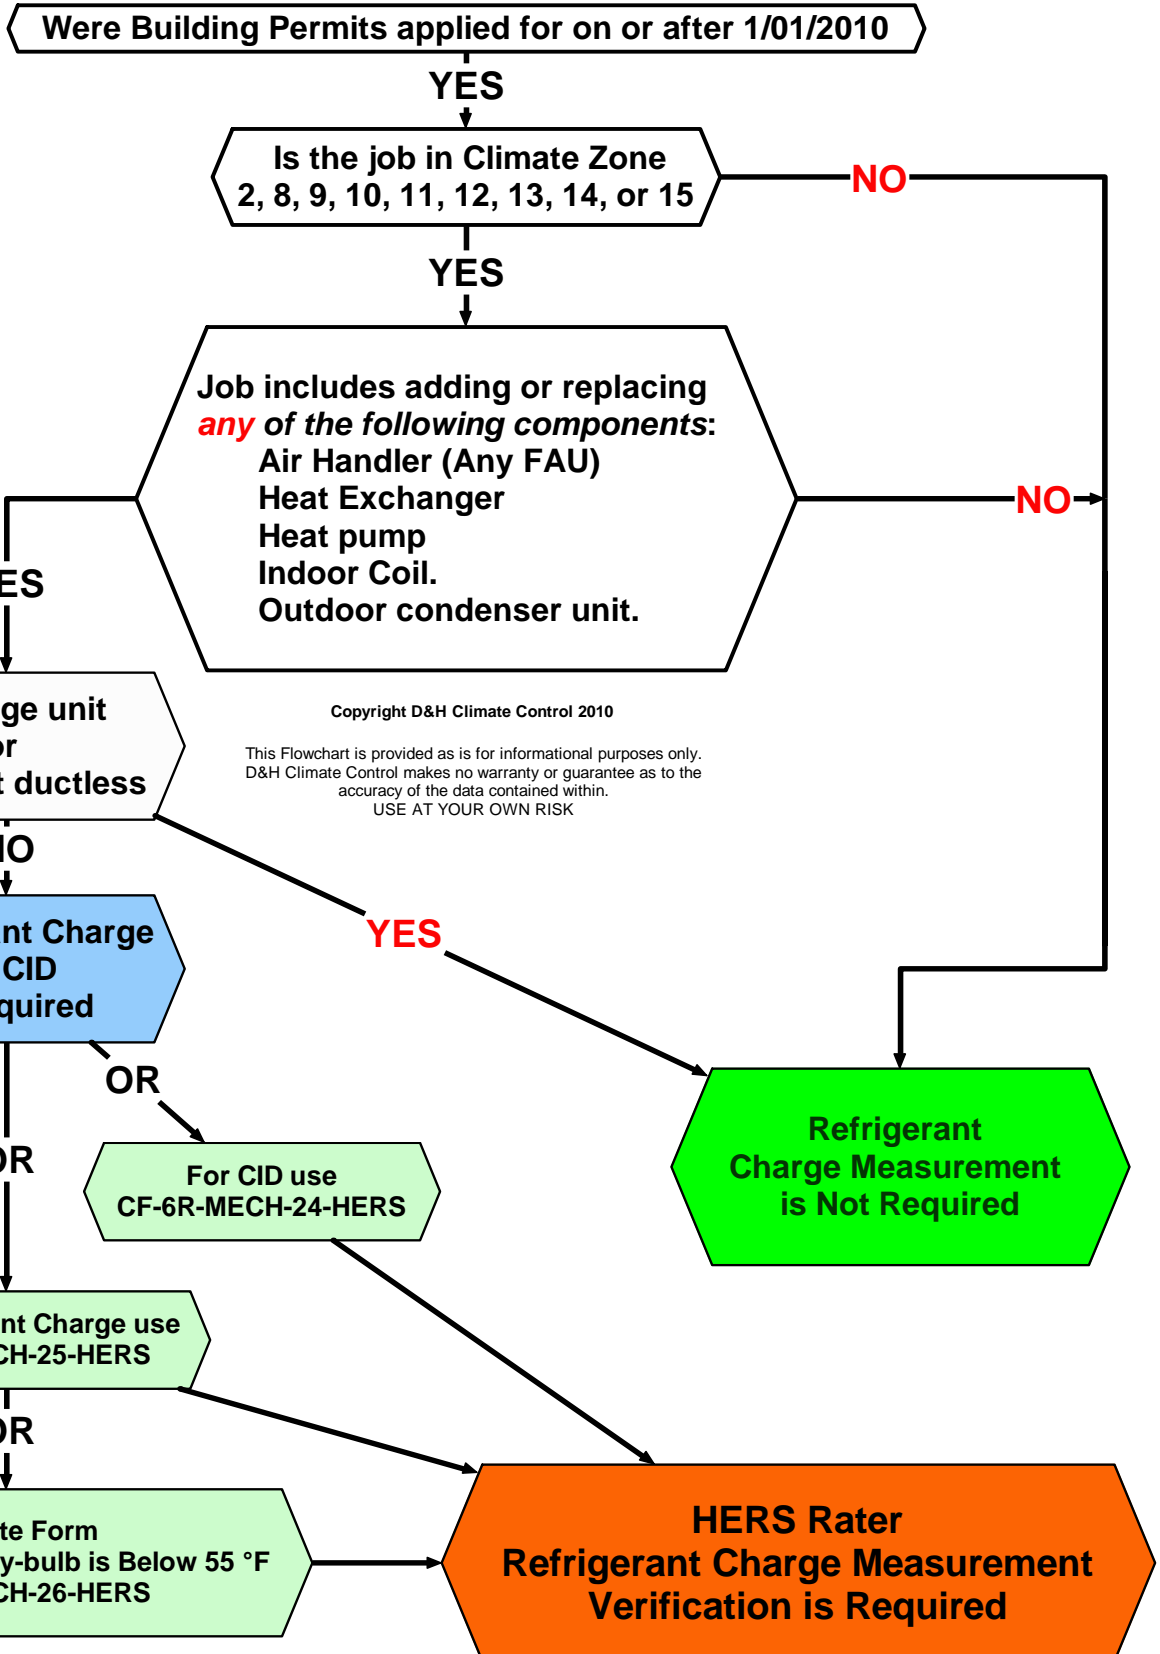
Were Building Permits applied for on or after 1/01/2010

YES

Is the job in Climate Zone 2, 8, 9, 10, 11, 12, 13, 14, or 15

NO

YES

Job includes adding or replacing *any of the following components*:
Air Handler (Any FAU)
Heat Exchanger
Heat pump
Indoor Coil.
Outdoor condenser unit.

NO

ES

ge unit
or
t ductless

Copyright D&H Climate Control 2010

This Flowchart is provided as is for informational purposes only. D&H Climate Control makes no warranty or guarantee as to the accuracy of the data contained within.
USE AT YOUR OWN RISK

IO

nt Charge
CID
quired

YES

OR

For CID use
CF-6R-MECH-24-HERS

Refrigerant Charge Measurement is Not Required

OR

nt Charge use
CH-25-HERS

OR

te Form
y-bulb is Below 55 °F
CH-26-HERS

HERS Rater
Refrigerant Charge Measurement
Verification is Required